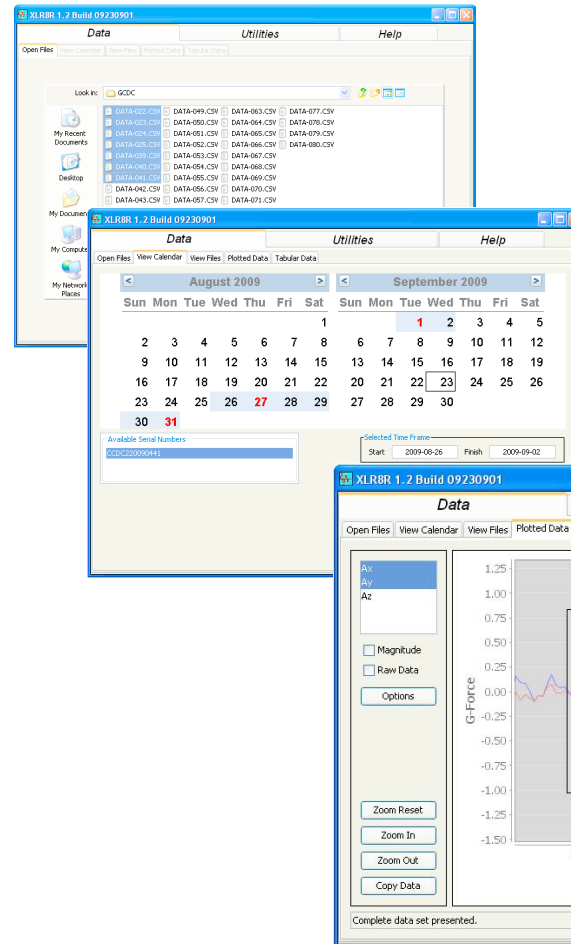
XLR8R 1.2 Build 09230901

Data | Utilities | Help

Open Files | View Calendar | View Files | Plotted Data | Tabular Data

Look in: GCDC

My Recent Documents
Desktop
My Documents
My Computer
My Network Places

DATA-022.CSV DATA-023.CSV DATA-024.CSV DATA-025.CSV DATA-039.CSV DATA-040.CSV DATA-041.CSV DATA-042.CSV DATA-043.CSV
DATA-049.CSV DATA-050.CSV DATA-051.CSV DATA-052.CSV DATA-053.CSV DATA-054.CSV DATA-055.CSV DATA-056.CSV DATA-057.CSV
DATA-063.CSV DATA-064.CSV DATA-065.CSV DATA-066.CSV DATA-067.CSV DATA-068.CSV DATA-069.CSV DATA-070.CSV DATA-071.CSV
DATA-077.CSV DATA-078.CSV DATA-079.CSV DATA-080.CSV

XLR8R 1.2 Build 09230901

Data | Utilities | Help

Open Files | View Calendar | View Files | Plotted Data | Tabular Data

August 2009

| Sun | Mon | Tue | Wed | Thu | Fri | Sat |
|---|---|---|---|---|---|---|
| | | | | | | 1 |
| 2 | 3 | 4 | 5 | 6 | 7 | 8 |
| 9 | 10 | 11 | 12 | 13 | 14 | 15 |
| 16 | 17 | 18 | 19 | 20 | 21 | 22 |
| 23 | 24 | 25 | 26 | 27 | 28 | 29 |
| 30 | 31 | | | | | |

September 2009

| Sun | Mon | Tue | Wed | Thu | Fri | Sat |
|---|---|---|---|---|---|---|
| | | 1 | 2 | 3 | 4 | 5 |
| 6 | 7 | 8 | 9 | 10 | 11 | 12 |
| 13 | 14 | 15 | 16 | 17 | 18 | 19 |
| 20 | 21 | 22 | 23 | 24 | 25 | 26 |
| 27 | 28 | 29 | 30 | | | |

Available Serial Numbers
CCDC220090441

Selected Time Frame
Start 2009-08-26 Finish 2009-09-02

XLR8R 1.2 Build 09230901

Data

Open Files | View Calendar | View Files | Plotted Data

Ax
Ay
Az

Magnitude
Raw Data
Options

G-Force
1.25
1.00
0.75
0.50
0.25
0.00
-0.25
-0.50
-0.75
-1.00
-1.25
-1.50

Zoom Reset
Zoom In
Zoom Out
Copy Data

Complete data set presented.